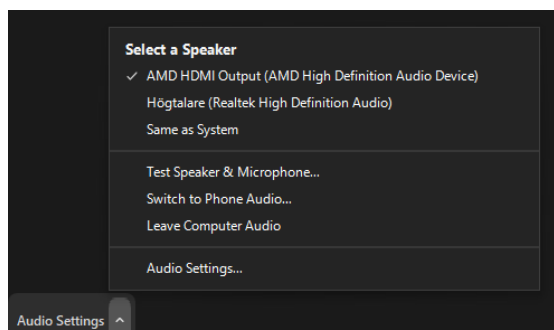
Select a Speaker
✓ AMD HDMI Output (AMD High Definition Audio Device)
Högtalare (Realtek High Definition Audio)
Same as System

Test Speaker & Microphone...
Switch to Phone Audio...
Leave Computer Audio

Audio Settings...

Audio Settings ^